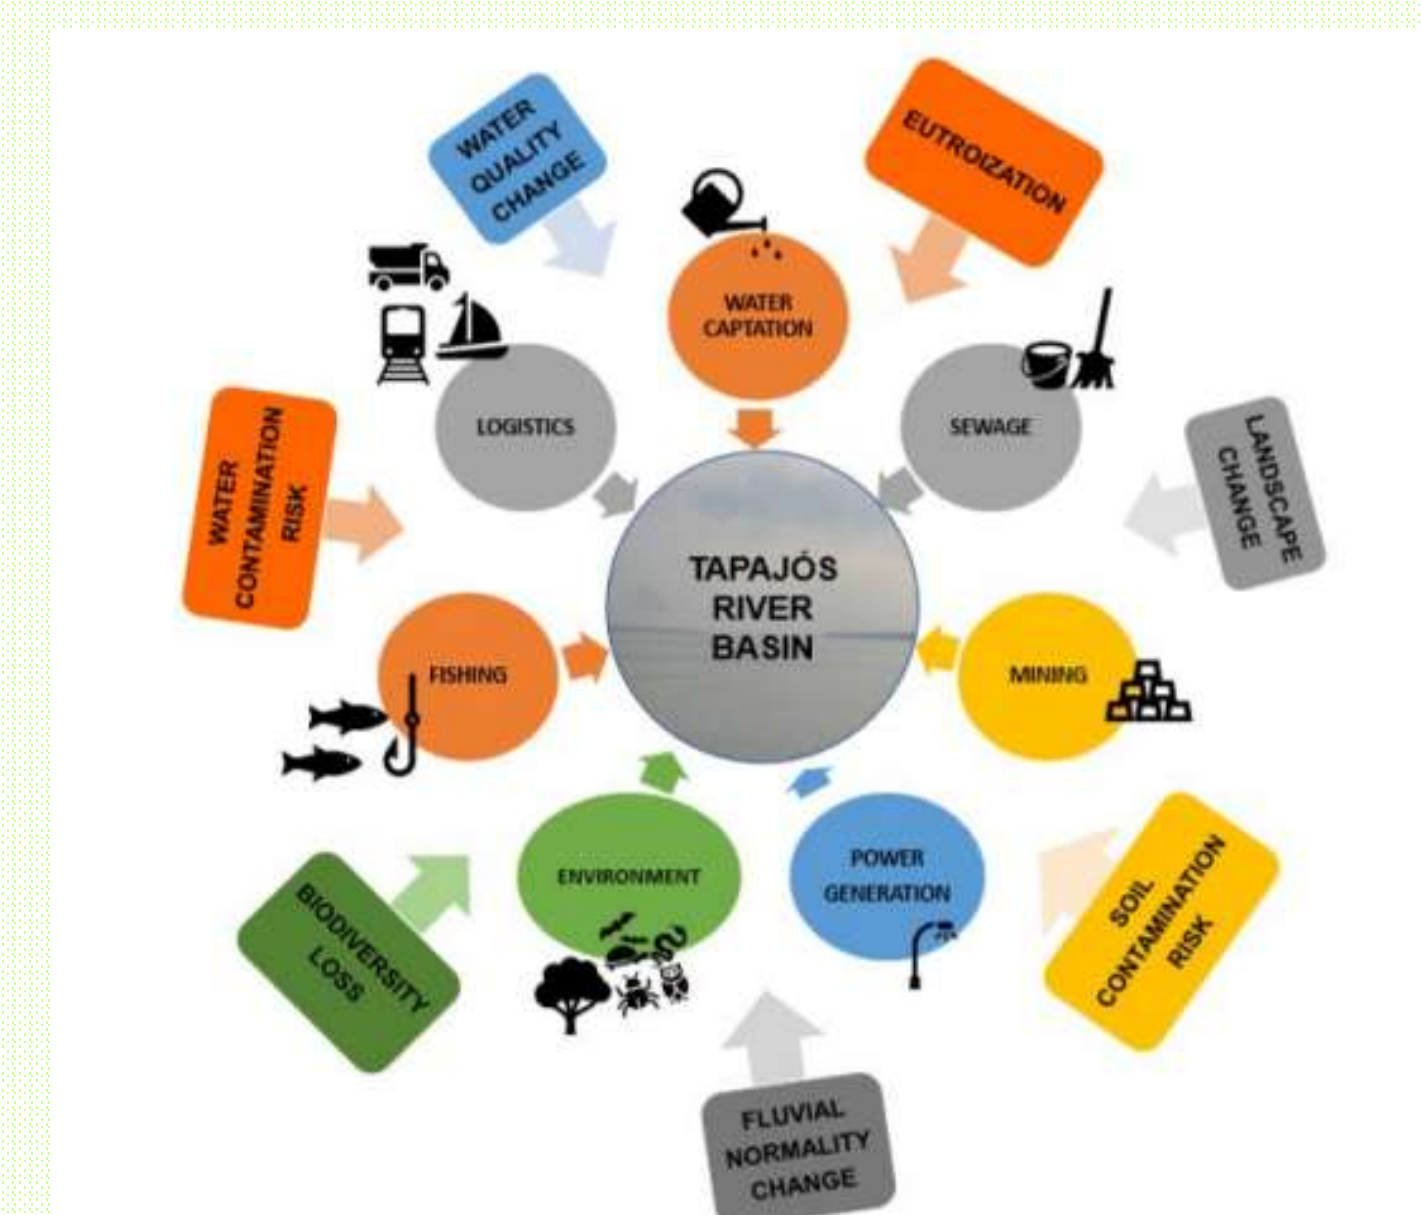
WATER QUALITY CHANGE

EUTROIZATION

WATER CAPTATION

LOGISTICS

SEWAGE

WATER CONTAMINATION RISK

LANDSCAPE CHANGE

TAPAJÓS RIVER BASIN

FISHING

MINING

ENVIRONMENT

POWER GENERATION

BIODIVERSITY LOSS

SOIL CONTAMINATION RISK

FLUVIAL NORMALITY CHANGE